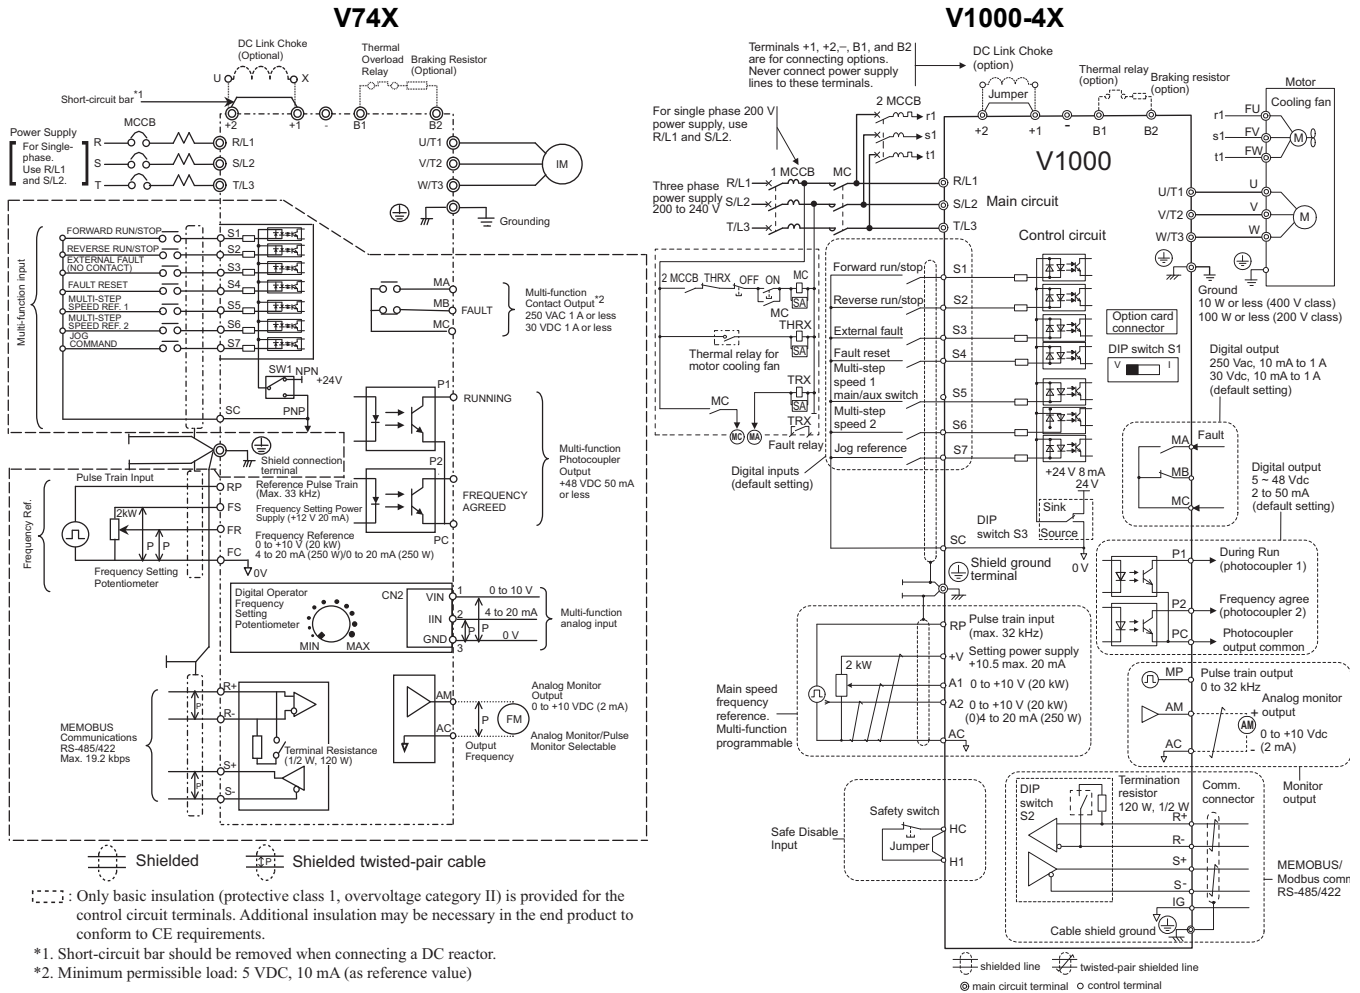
V74X

DC Link Choke (Optional)
U X
Short-circuit bar*1
Thermal Overload Relay
Braking Resistor (Optional)
+2 +1 - B1 B2
Power Supply
[For Single-phase. Use R/L1 and S/L2.]
MCCB
R R/L1
S S/L2
T T/L3
U/T1
V/T2
W/T3
IM
Grounding

Multi-function input
FORWARD RUN/STOP S1
REVERSE RUN/STOP S2
EXTERNAL FAULT (NO CONTACT) S3
FAULT RESET S4
MULTI-STEP SPEED REF. 1 S5
MULTI-STEP SPEED REF. 2 S6
JOG COMMAND S7
SW1 NPN +24V
PNP
SC
MA
MB FAULT
MC
Multi-function Contact Output*2 250 VAC 1 A or less 30 VDC 1 A or less
P1 RUNNING
P2
FREQUENCY AGREED
PC
Multi-function Photocoupler Output +48 VDC 50 mA or less
Shield connection terminal
Frequency Ref.
Pulse Train Input
RP Reference Pulse Train (Max. 33 kHz)
FS Frequency Setting Power Supply (+12 V 20 mA)
2kW
FR Frequency Reference 0 to +10 V (20 kW) 4 to 20 mA (250 W)/0 to 20 mA (250 W)
FC
P P
0V
Frequency Setting Potentiometer
Digital Operator Frequency Setting Potentiometer
MIN MAX
CN2
VIN 1 0 to 10 V
IIN 2 4 to 20 mA
GND 3 0 V
P
Multi-function analog input
MEMOBUS Communications RS-485/422 Max. 19.2 kbps
R+
R-
S+
S-
P
Terminal Resistance (1/2 W, 120 W)
AM
AC
P FM
Analog Monitor Output 0 to +10 VDC (2 mA)
Analog Monitor/Pulse Monitor Selectable
Output Frequency
Shielded
P Shielded twisted-pair cable
: Only basic insulation (protective class 1, overvoltage category II) is provided for the control circuit terminals. Additional insulation may be necessary in the end product to conform to CE requirements.
*1. Short-circuit bar should be removed when connecting a DC reactor.
*2. Minimum permissible load: 5 VDC, 10 mA (as reference value)

V1000-4X

Terminals +1, +2,–, B1, and B2 are for connecting options. Never connect power supply lines to these terminals.
DC Link Choke (option)
Jumper
Thermal relay (option)
Braking resistor (option)
Motor
Cooling fan
r1 FU
s1 FV M
t1 FW
2 MCCB
r1
s1
t1
+2 +1 - B1 B2
For single phase 200 V power supply, use R/L1 and S/L2.
V1000
Three phase power supply 200 to 240 V
R/L1 1 MCCB MC
S/L2
T/L3
R/L1
S/L2 Main circuit
T/L3
Control circuit
U/T1 U
V/T2 V M
W/T3 W
2 MCCB THRX OFF ON MC
SA
MC THRX
SA
Thermal relay for motor cooling fan
TRX
SA
MC TRX
MC MA
Fault relay
Forward run/stop S1
Reverse run/stop S2
External fault S3
Fault reset S4
Multi-step speed 1 main/aux switch S5
Multi-step speed 2 S6
Jog reference S7
Digital inputs (default setting)
Ground
10 W or less (400 V class)
100 W or less (200 V class)
Option card connector
DIP switch S1
V I
Digital output 250 Vac, 10 mA to 1 A 30 Vdc, 10 mA to 1 A (default setting)
Fault
MA
MB
MC
Digital output 5 ~ 48 Vdc 2 to 50 mA (default setting)
+24 V 8 mA
24 V
Sink
Source
DIP switch S3
SC
0 V
Shield ground terminal
P1 During Run (photocoupler 1)
P2 Frequency agree (photocoupler 2)
PC Photocoupler output common
RP Pulse train input (max. 32 kHz)
+V Setting power supply +10.5 max. 20 mA
2 kW
A1 0 to +10 V (20 kW)
A2 0 to +10 V (20 kW) (0)4 to 20 mA (250 W)
AC
Main speed frequency reference. Multi-function programmable
MP Pulse train output 0 to 32 kHz
AM Analog monitor + output
AM 0 to +10 Vdc - (2 mA)
AC
Monitor output
Safety switch
Jumper
Safe Disable Input
HC
H1
DIP switch S2
Termination resistor 120 W, 1/2 W
Comm. connector
R+
R-
S+
S-
IG
MEMOBUS/ Modbus comm. RS-485/422
Cable shield ground
shielded line
twisted-pair shielded line
main circuit terminal
control terminal